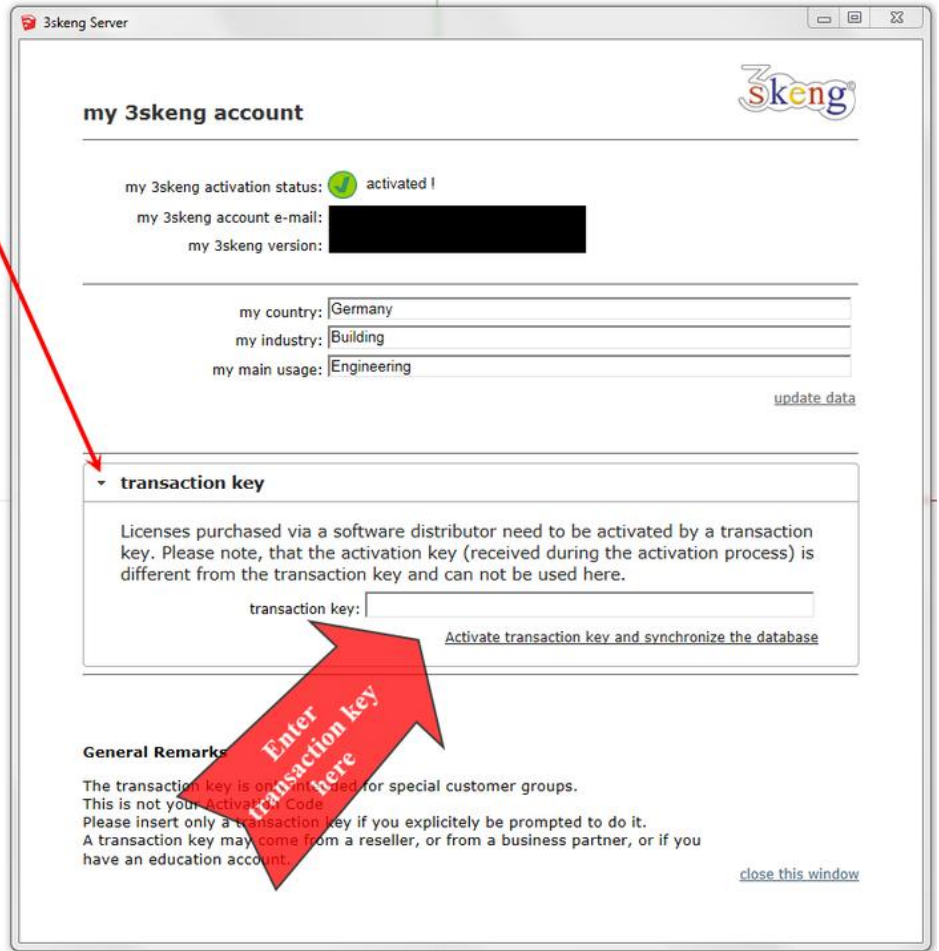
3skeng Server

3skeng

my 3skeng account

my 3skeng activation status: activated !
my 3skeng account e-mail:
my 3skeng version:

my country: Germany
my industry: Building
my main usage: Engineering

update data

transaction key

Licenses purchased via a software distributor need to be activated by a transaction key. Please note, that the activation key (received during the activation process) is different from the transaction key and can not be used here.

transaction key:

Activate transaction key and synchronize the database

Enter transaction key here

General Remarks

The transaction key is only intended for special customer groups.
This is not your Activation Code
Please insert only a transaction key if you explicitely be prompted to do it.
A transaction key may come from a reseller, or from a business partner, or if you have an education account.

close this window